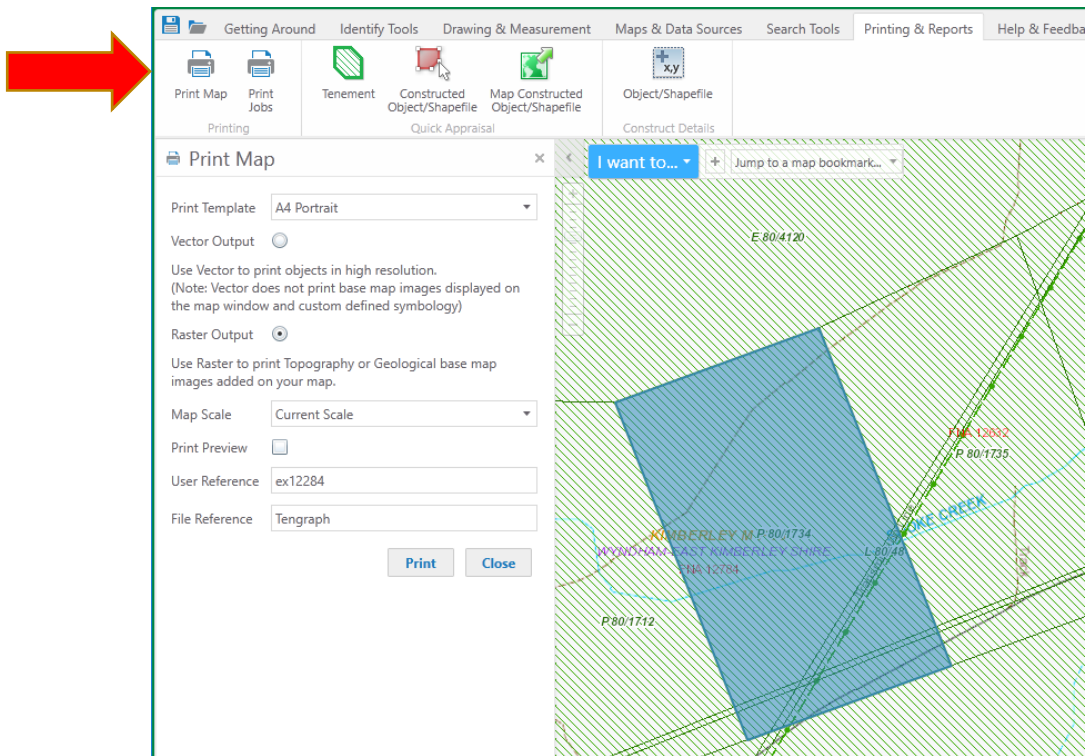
Getting Around Identify Tools Drawing & Measurement Maps & Data Sources Search Tools Printing & Reports Help & Feedba

Print Map Print Jobs
Printing

Tenement Constructed Object/Shapefile Map Constructed Object/Shapefile
Quick Appraisal

x,y
Object/Shapefile
Construct Details

Print Map ×

Print Template A4 Portrait
Vector Output
Use Vector to print objects in high resolution. (Note: Vector does not print base map images displayed on the map window and custom defined symbology)
Raster Output
Use Raster to print Topography or Geological base map images added on your map.
Map Scale Current Scale
Print Preview
User Reference ex12284
File Reference Tengraph

Print Close

I want to... + Jump to a map bookmark...

E 80/4120
FNA 12632
P 80/1735
KIBERLEY M P 80/1734
WYNDHAM-EAST KIMBERLEY SHIRE
FNA 12784
L 80/48
OKE CREEK
P 80/1712